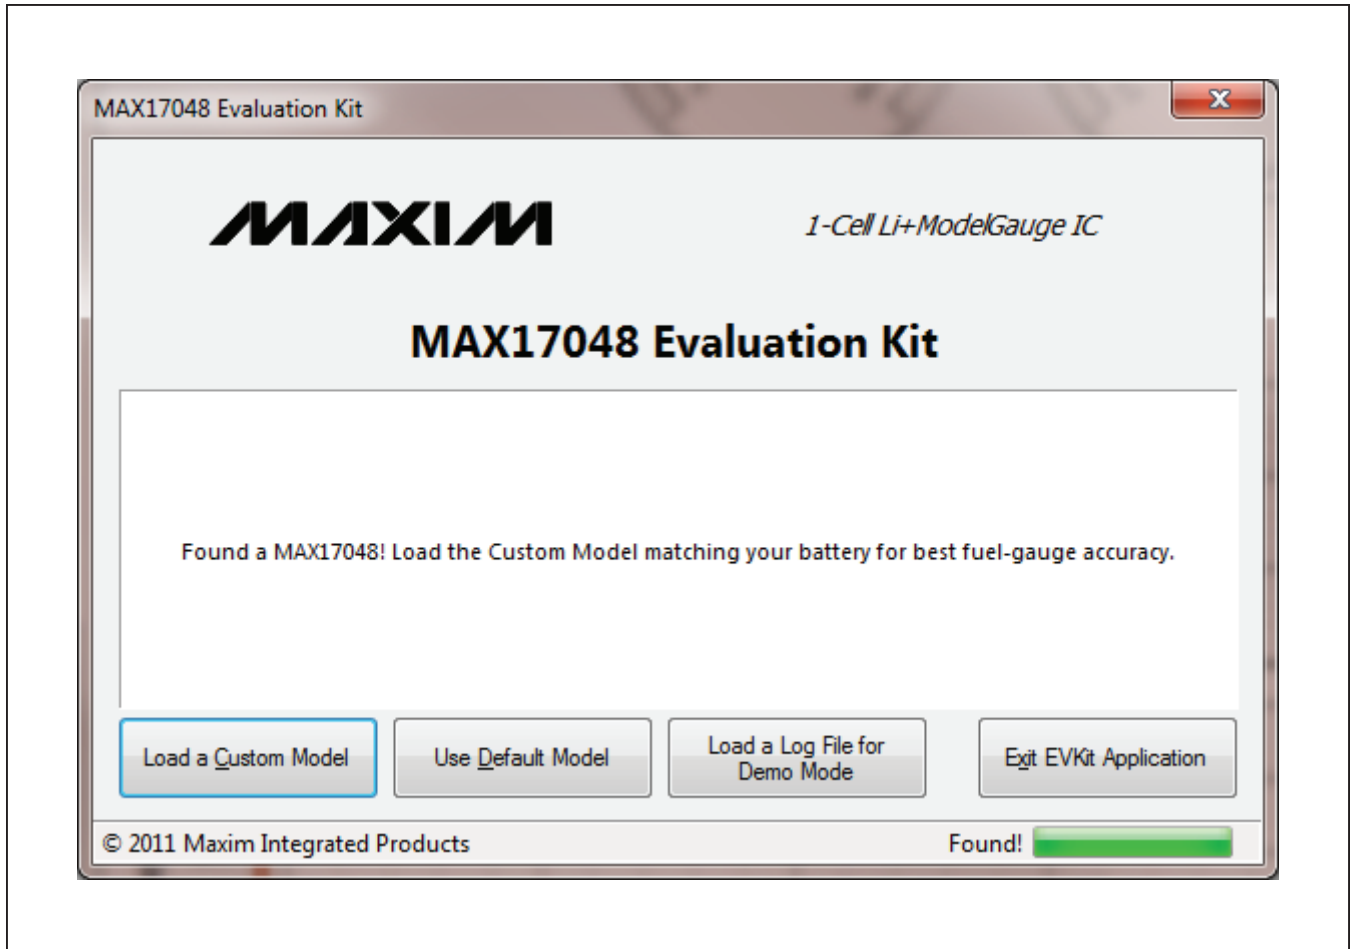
MAX17048 Evaluation Kit

X

MAXIM

1-Cell Li+ModelGauge IC

MAX17048 Evaluation Kit

Found a MAX17048! Load the Custom Model matching your battery for best fuel-gauge accuracy.

Load a Custom Model

Use Default Model

Load a Log File for Demo Mode

Exit EVKit Application

© 2011 Maxim Integrated Products

Found!